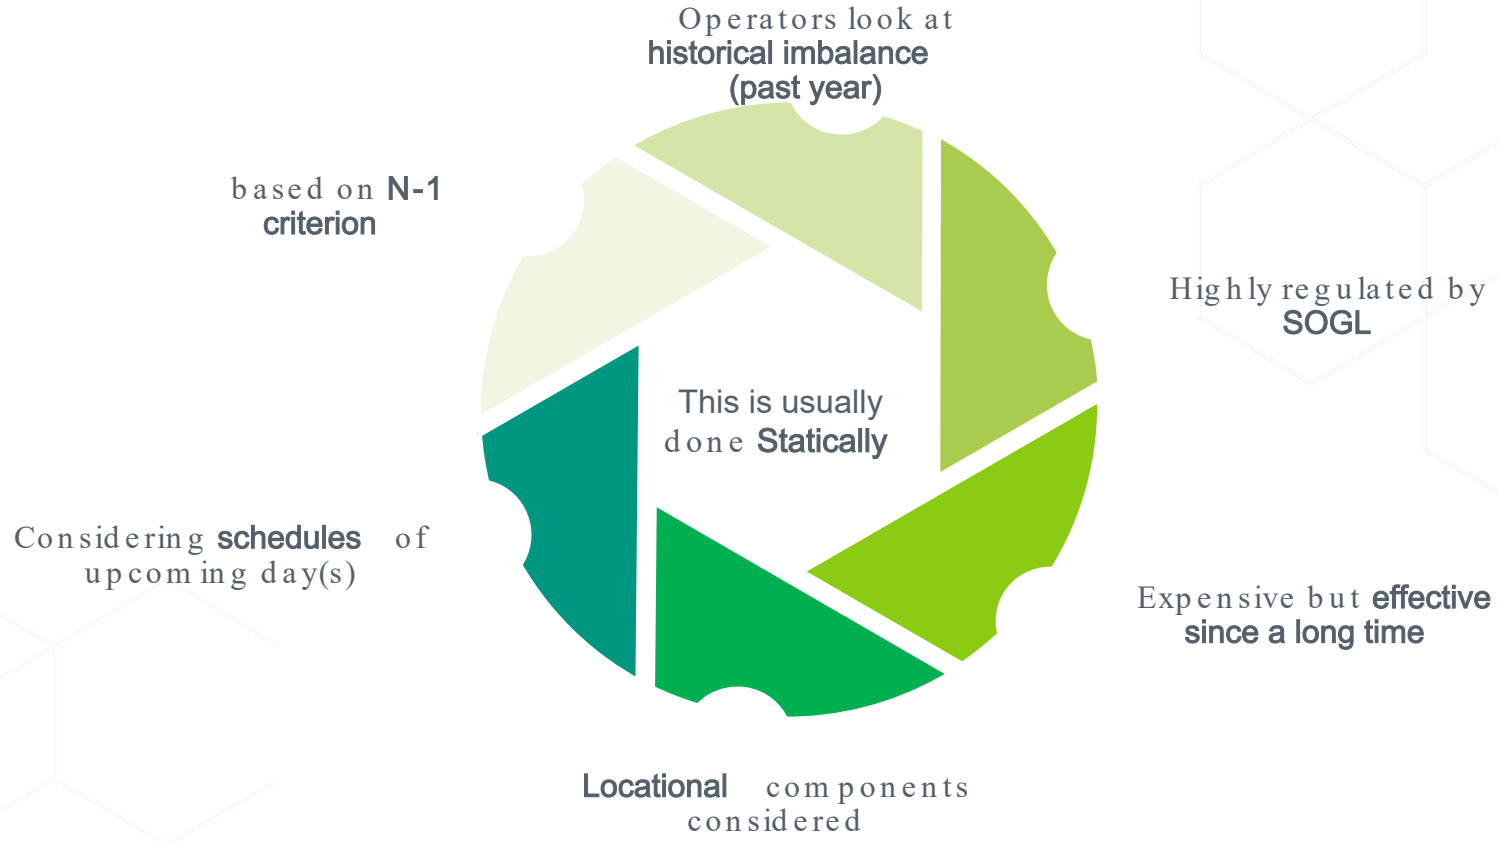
Operators look at historical imbalance (past year)

based on N-1 criterion

Highly regulated by SOGL

This is usually done Statically

Considering schedules of upcoming day(s)

Expensive but effective since a long time

Locational components considered